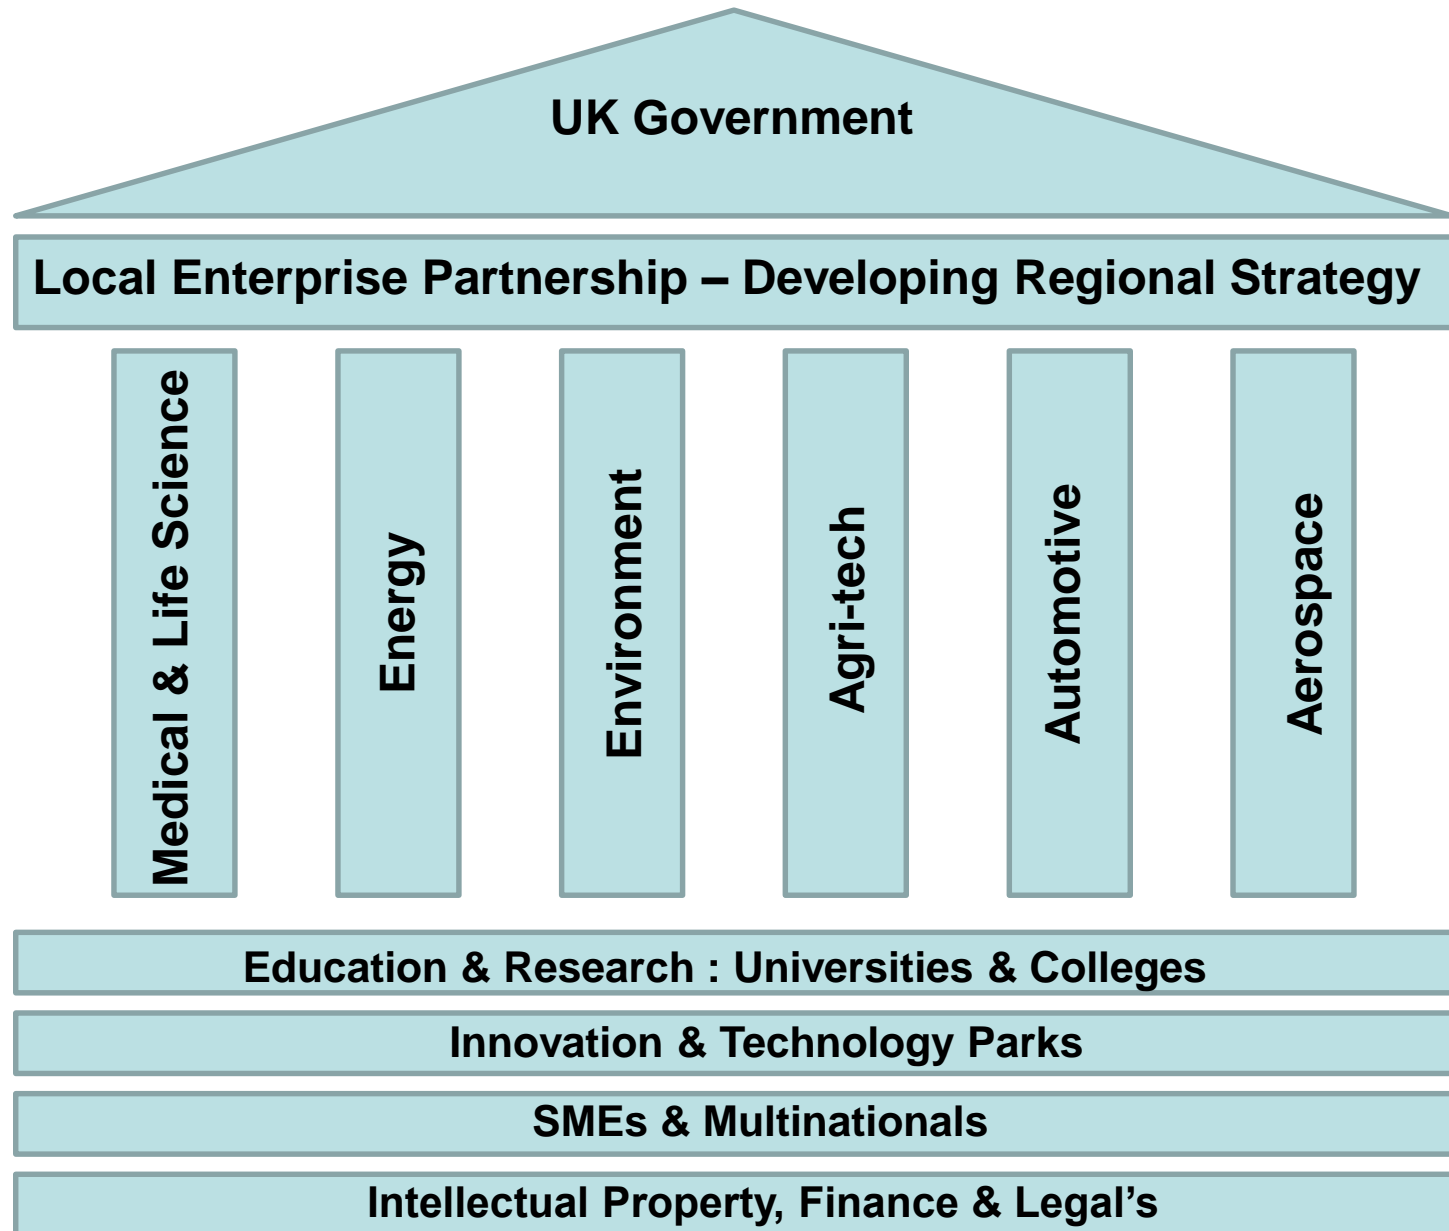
UK Government

Local Enterprise Partnership – Developing Regional Strategy

Medical & Life Science

Energy

Environment

Agri-tech

Automotive

Aerospace

Education & Research : Universities & Colleges

Innovation & Technology Parks

SMEs & Multinationals

Intellectual Property, Finance & Legal’s